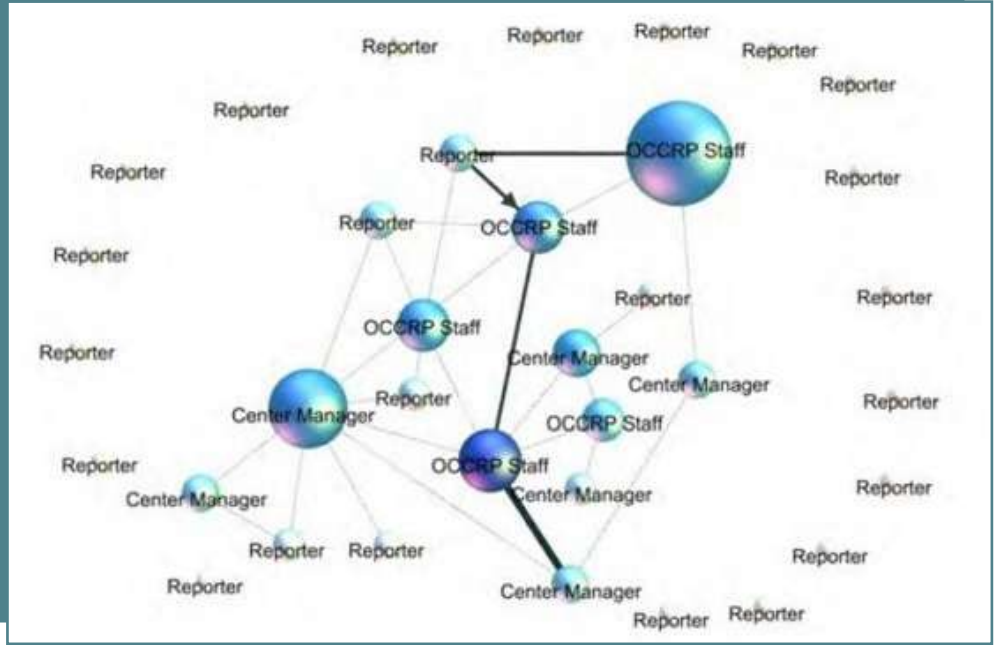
Reporter
Reporter
Reporter
Reporter
Reporter
Reporter
Reporter
OCCRP Staff
Reporter
Reporter
OCCRP Staff
Reporter
Reporter
Reporter
OCCRP Staff
Reporter
Center Manager
Reporter
Center Manager
Reporter
Center Manager
Reporter
OCCRP Staff
Reporter
OCCRP Staff
Center Manager
Reporter
Center Manager
Reporter
Reporter
Reporter
Reporter
Center Manager
Reporter
Reporter